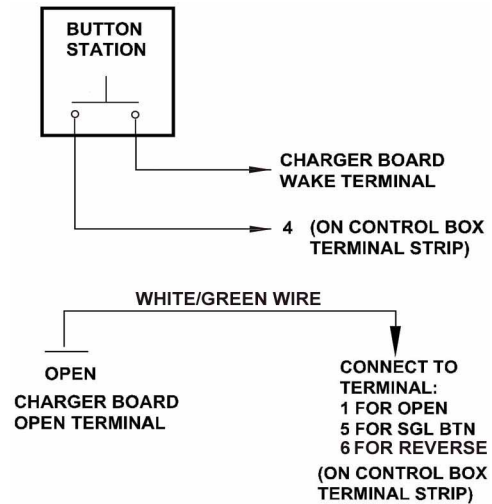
BUTTON STATION

CHARGER BOARD WAKE TERMINAL

4 (ON CONTROL BOX TERMINAL STRIP)

WHITE/GREEN WIRE

OPEN

CHARGER BOARD OPEN TERMINAL

CONNECT TO TERMINAL:
1 FOR OPEN
5 FOR SGL BTN
6 FOR REVERSE

(ON CONTROL BOX TERMINAL STRIP)